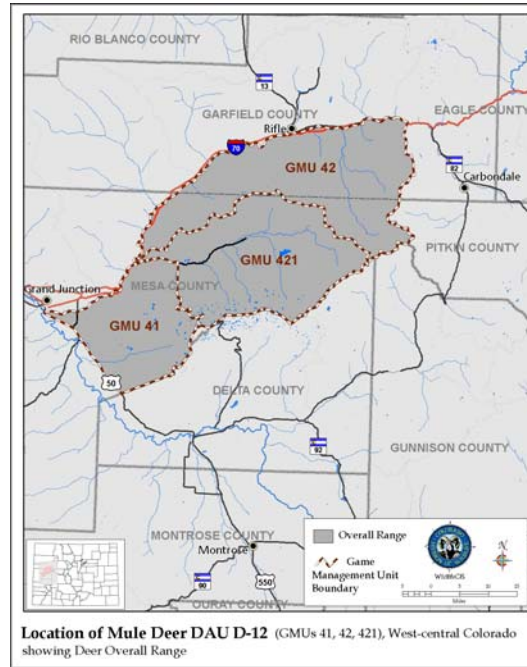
RIO BLANCO COUNTY

13

GARFIELD COUNTY

Rifle

EAGLE COUNTY

70

GMU 42

82

Carbondale

PITKIN COUNTY

GMU 421

Grand Junction

MESA COUNTY

GMU 41

50

DELTA COUNTY

92

GUNNISON COUNTY

MONTROSE COUNTY

Montrose

90

550

OURAY COUNTY

Overall Range

Game Management Unit Boundary

WildlifeGIS

N

Miles

Location of Mule Deer DAU D-12 (GMUs 41, 42, 421), West-central Colorado showing Deer Overall Range